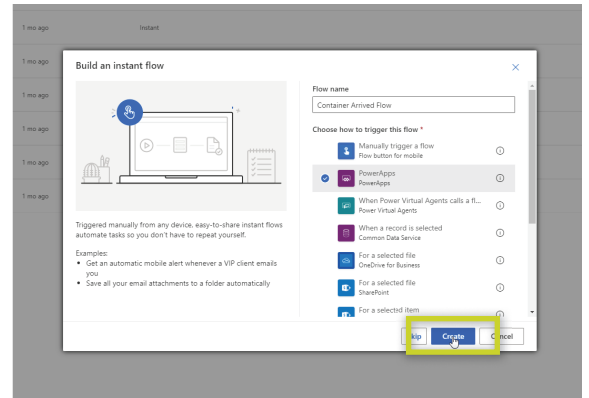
1 mo ago
Instant
1 mo ago
1 mo ago
1 mo ago
1 mo ago
1 mo ago

Build an instant flow

Triggered manually from any device, easy-to-share instant flows automate tasks so you don't have to repeat yourself.

Examples:
• Get an automatic mobile alert whenever a VIP client emails you
• Save all your email attachments to a folder automatically

Flow name
Container Arrived Flow

Choose how to trigger this flow *

Manually trigger a flow
Flow button for mobile

PowerApps
PowerApps

When Power Virtual Agents calls a fl...
Power Virtual Agents

When a record is selected
Common Data Service

For a selected file
OneDrive for Business

For a selected file
SharePoint

For a selected item

kip
Create
Cancel